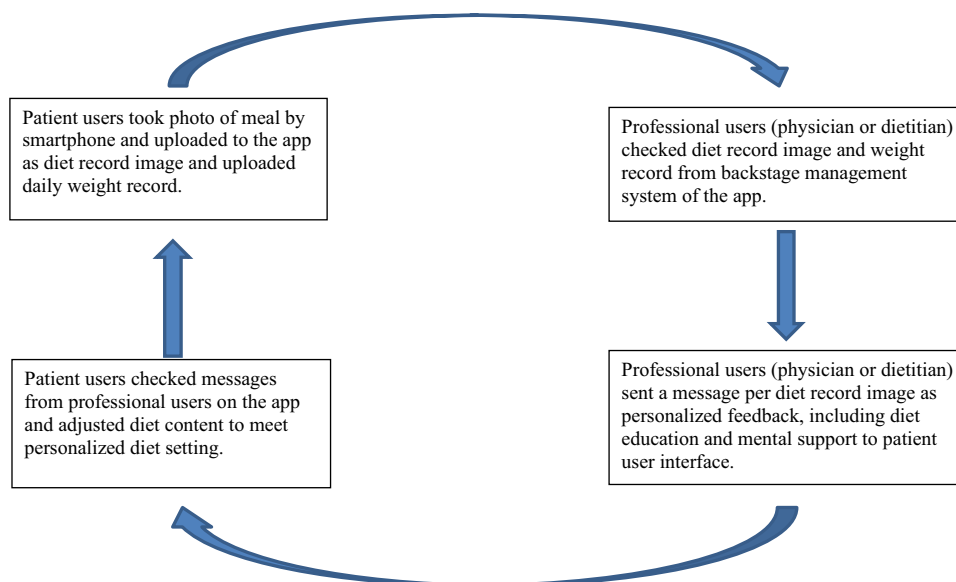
Patient users took photo of meal by smartphone and uploaded to the app as diet record image and uploaded daily weight record.

Professional users (physician or dietitian) checked diet record image and weight record from backstage management system of the app.

Professional users (physician or dietitian) sent a message per diet record image as personalized feedback, including diet education and mental support to patient user interface.

Patient users checked messages from professional users on the app and adjusted diet content to meet personalized diet setting.